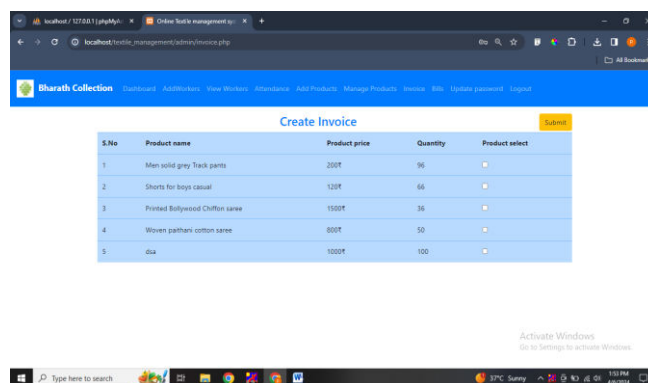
localhost / 127.0.0.1 | phpMyA ×
Online Textile management sys ×
+

localhost/textile_management/admin/invoice.php

All Bookmarks

Bharath Collection Dashboard AddWorkers View Workers Attendance Add Products Manage Products Invoice Bills Update password Logout

Create Invoice

Submit

| S.No | Product name | Product price | Quantity | Product select |
|---|---|---|---|---|
| 1 | Men solid grey Track pants | 200₹ | 96 | |
| 2 | Shorts for boys casual | 120₹ | 66 | |
| 3 | Printed Bollywood Chiffon saree | 1500₹ | 36 | |
| 4 | Woven paithani cotton saree | 800₹ | 50 | |
| 5 | dsa | 1000₹ | 100 | |

Activate Windows
Go to Settings to activate Windows.

Type here to search

37°C Sunny

1:53 PM
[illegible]